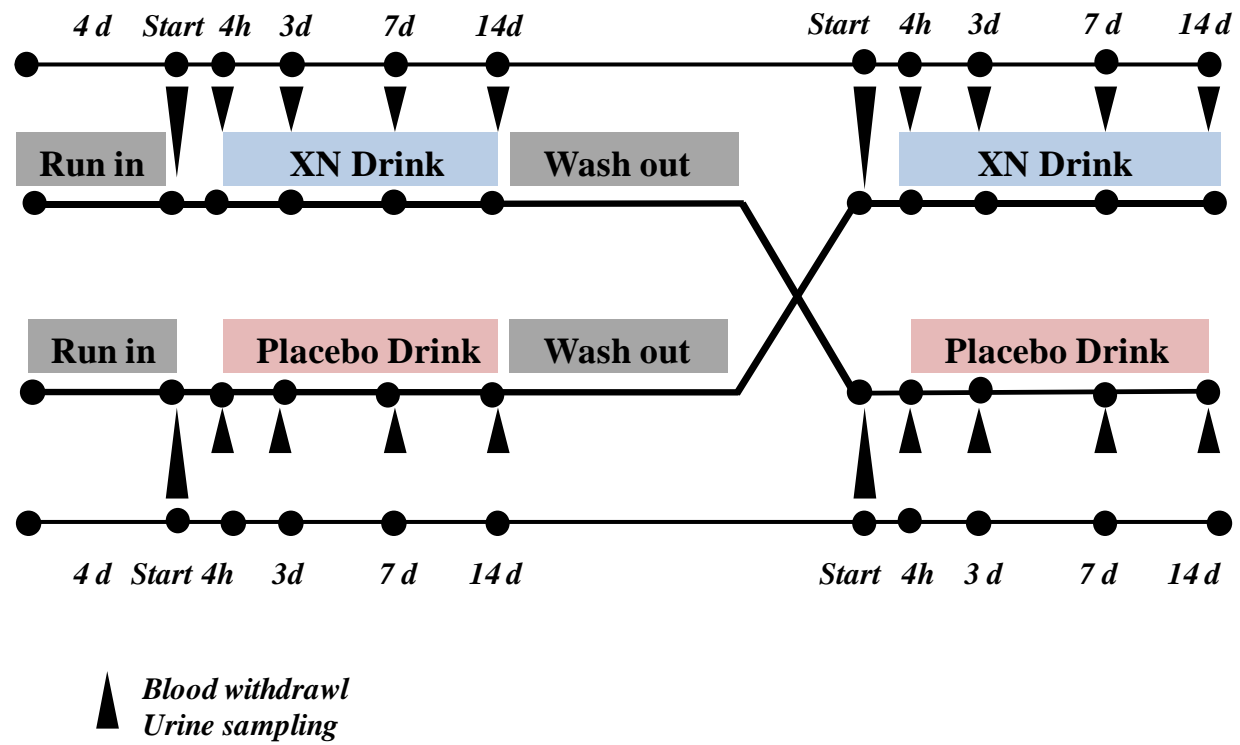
4 d Start 4h 3d 7d 14d

Start 4h 3d 7 d 14 d

Run in

XN Drink

Wash out

XN Drink

Run in

Placebo Drink

Wash out

Placebo Drink

4 d Start 4h 3d 7 d 14 d

Start 4h 3 d 7 d 14 d

Blood withdrawl
Urine sampling